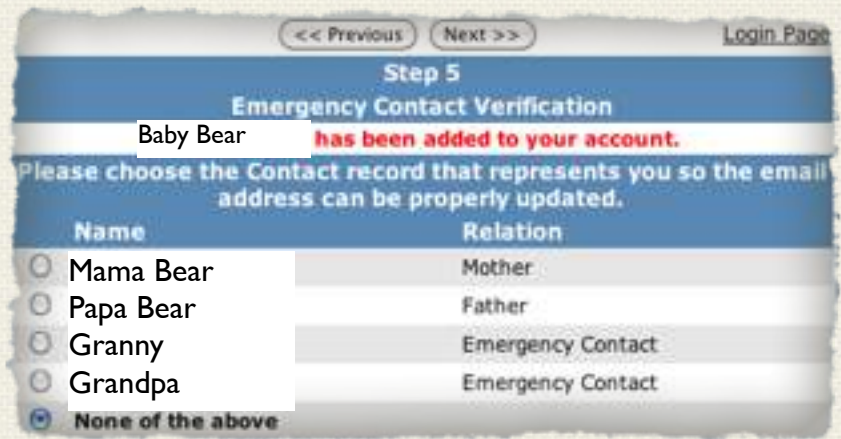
<< Previous Next >> Login Page

Step 5
Emergency Contact Verification

Baby Bear has been added to your account.

Please choose the Contact record that represents you so the email address can be properly updated.

| Name | Relation |
|---|---|
| Mama Bear | Mother |
| Papa Bear | Father |
| Granny | Emergency Contact |
| Grandpa | Emergency Contact |
| None of the above | |